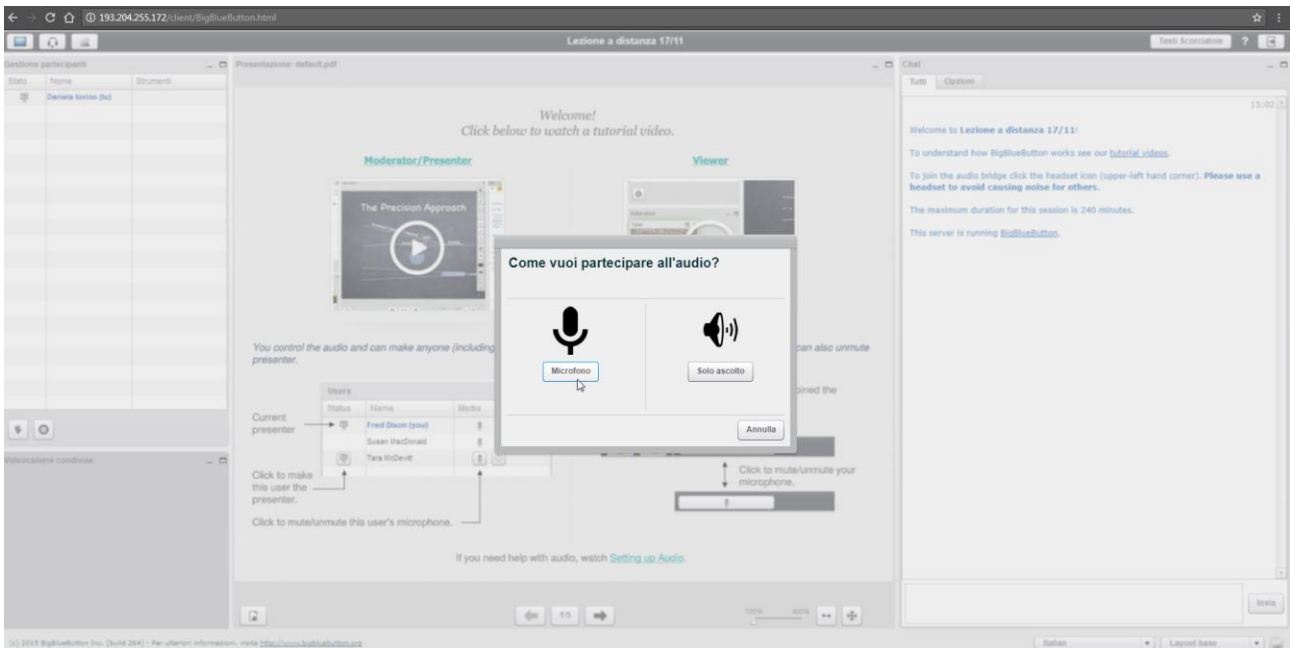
193.204.255.172/client/BigBlueButton.html

Lezione a distanza 17/11

Tasti Scorciatoie ?

Gestione partecipanti

| Stato | Nome | Strumenti |
|---|---|---|
| | Daniela Iovino (tu) | |

Presentazione: default.pdf

Welcome!
Click below to watch a tutorial video.

Moderator/Presenter

The Precision Approach

Viewer

You control the audio and can make anyone (including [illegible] presenter.

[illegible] can also unmute

| Status | Name | Media |
|---|---|---|
| | Fred Dixon (you) | |
| | Susan MacDonald | |
| | Tara McDevitt | |

Users

Current presenter

Click to make this user the presenter.

Click to mute/unmute this user's microphone.

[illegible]oined the

Click to mute/unmute your microphone.

If you need help with audio, watch Setting up Audio.

1/5

Come vuoi partecipare all'audio?

Microfono

Solo ascolto

Annulla

Videocamere condivise

Chat

Tutti Opzioni

15:02

Welcome to Lezione a distanza 17/11!

To understand how BigBlueButton works see our tutorial videos.

To join the audio bridge click the headset icon (upper-left hand corner). Please use a headset to avoid causing noise for others.

The maximum duration for this session is 240 minutes.

This server is running BigBlueButton.

Invia

(c) 2015 BigBlueButton Inc. [build 264] - Per ulteriori informazioni, visita http://www.bigbluebutton.org

Italian

Layout base